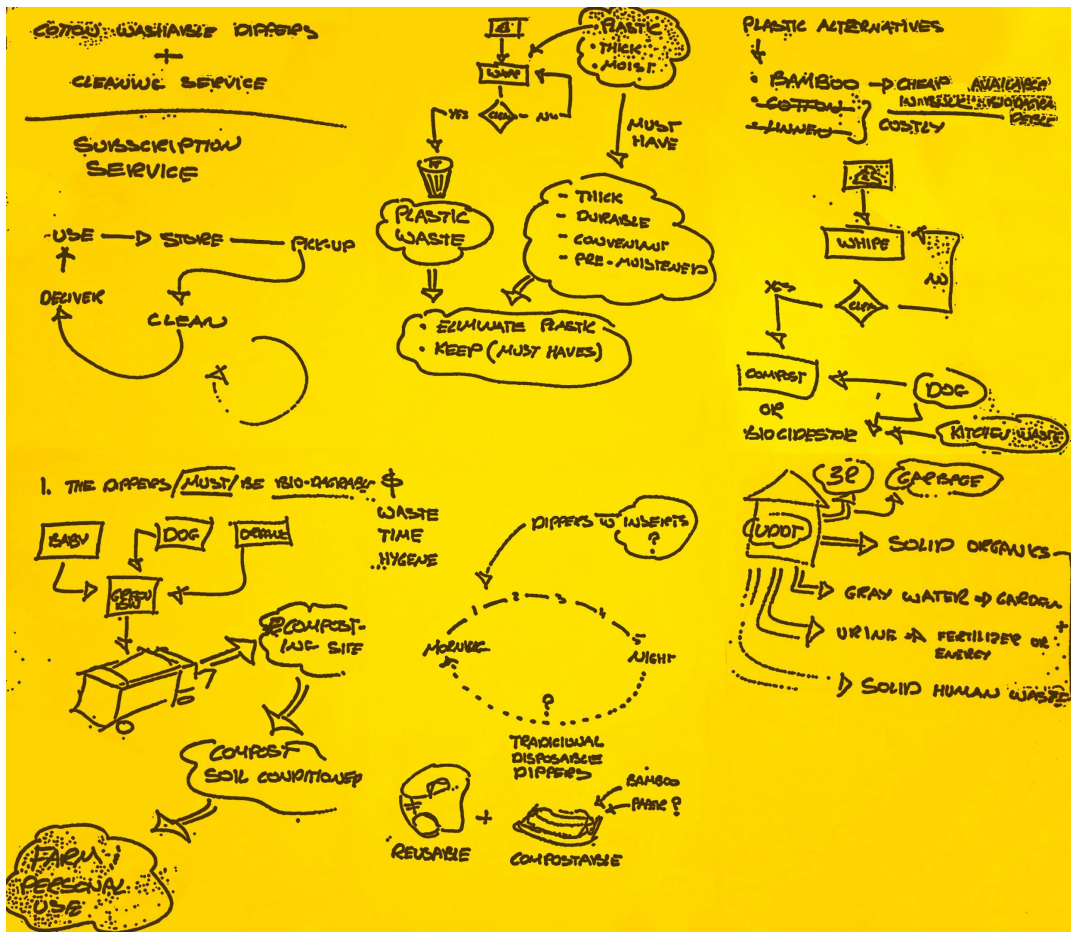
COTTON WASHABLE DIAPERS
+
CLEANING SERVICE

SUBSCRIPTION SERVICE

USE → STORE — PICK-UP
DELIVER
CLEAN

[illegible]
WIPE
YES
CLEAN
NO
PLASTIC
· THICK
· MOIST
MUST HAVE
PLASTIC WASTE
- THICK
- DURABLE
- CONVENIENT
- PRE-MOISTENED
· ELIMINATE PLASTIC
· KEEP (MUST HAVES)

PLASTIC ALTERNATIVES
· BAMBOO → CHEAP AVAILABLE
· COTTON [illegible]
· LINEN COSTLY
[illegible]
WHIPE
YES
NO
CLEAN
COMPOST OR BIODIGESTOR
DOG
KITCHEN WASTE

1. THE DIAPERS MUST BE BIO-DEGRADABLE $
WASTE
TIME
HYGENE
BABY
DOG
ADULT
GREEN BIN
COMPOSTING SITE
COMPOST SOIL CONDITIONER
FARM PERSONAL USE

DIAPERS W INSERTS ?
1 2 3 4 5
MORNING
NIGHT
?
TRADICIONAL DISPOSABLE DIAPERS
BAMBOO
PAPER?
REUSABLE
+
COMPOSTABLE

32
GARBAGE
UDDT
SOLID ORGANICS
GRAY WATER → GARDEN
URINE → FERTILIZER OR ENERGY
SOLID HUMAN WASTE